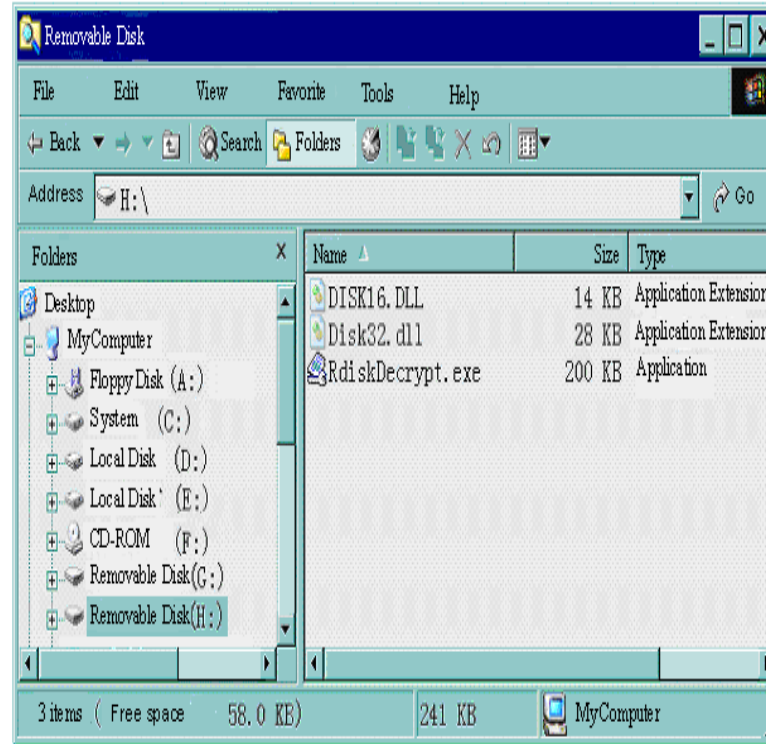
Removable Disk

File Edit View Favorite Tools Help

Back Search Folders

Address H:\ Go

Folders ×

Desktop
MyComputer
Floppy Disk (A:)
System (C:)
Local Disk (D:)
Local Disk (E:)
CD-ROM (F:)
Removable Disk(G:)
Removable Disk(H:)

| Name | Size | Type |
|---|---|---|
| DISK16.DLL | 14 KB | Application Extension |
| Disk32.dll | 28 KB | Application Extension |
| RdiskDecrypt.exe | 200 KB | Application |

3 items ( Free space 58.0 KB) 241 KB MyComputer